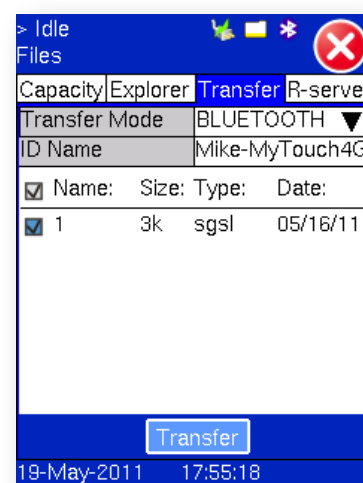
> Idle
Files

Capacity | Explorer | Transfer | R-serve

| Transfer Mode | BLUETOOTH ▼ |
|---|---|
| ID Name | Mike-MyTouch4G |

| Name: | Size: | Type: | Date: |
|---|---|---|---|
| 1 | 3k | sgsl | 05/16/11 |

Transfer

19-May-2011 17:55:18